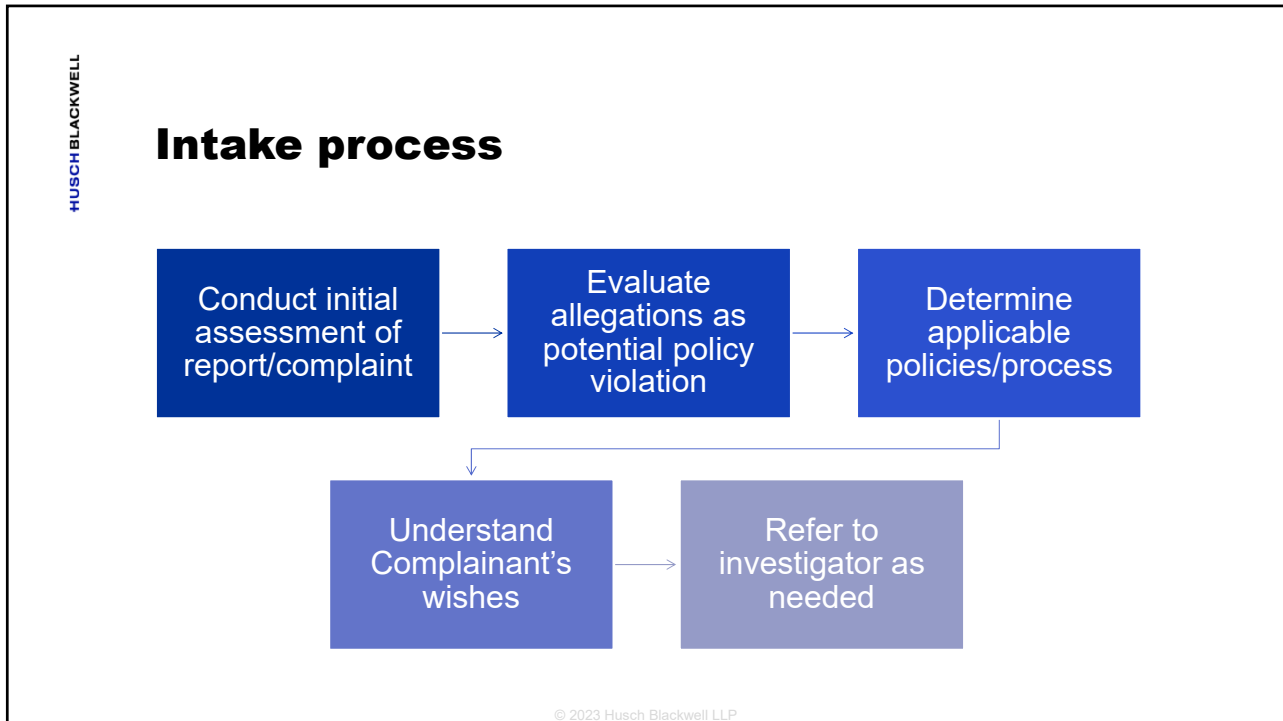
HUSCH BLACKWELL

Intake process

Conduct initial assessment of report/complaint

Evaluate allegations as potential policy violation

Determine applicable policies/process

Understand Complainant’s wishes

Refer to investigator as needed

© 2023 Husch Blackwell LLP